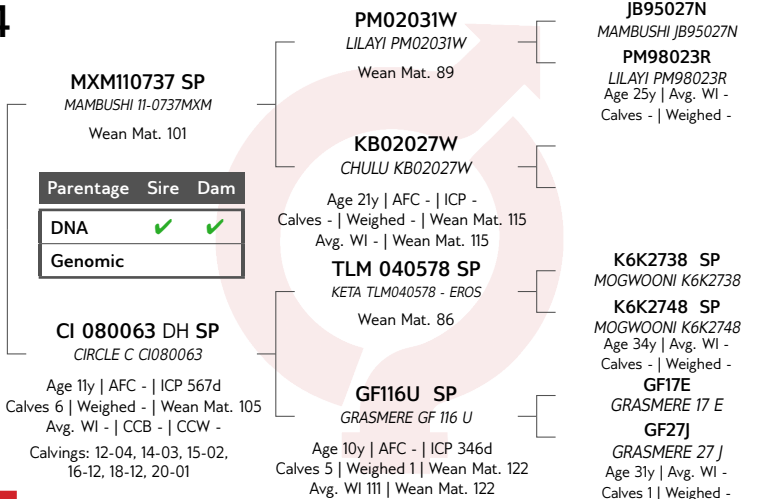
4

MXM110737 SP
MAMBUSHI 11-0737MXM
Wean Mat. 101

| Parentage | Sire | Dam |
|---|---|---|
| DNA | ✔ | ✔ |
| Genomic | | |

CI 080063 DH SP
CIRCLE C CI080063
Age 11y | AFC - | ICP 567d
Calves 6 | Weighed - | Wean Mat. 105
Avg. WI - | CCB - | CCW -
Calvings: 12-04, 14-03, 15-02, 16-12, 18-12, 20-01

PM02031W
LILAYI PM02031W
Wean Mat. 89

KB02027W
CHULU KB02027W
Age 21y | AFC - | ICP -
Calves - | Weighed - | Wean Mat. 115
Avg. WI - | Wean Mat. 115

TLM 040578 SP
KETA TLM040578 - EROS
Wean Mat. 86

GF116U SP
GRASMERE GF 116 U
Age 10y | AFC - | ICP 346d
Calves 5 | Weighed 1 | Wean Mat. 122
Avg. WI 111 | Wean Mat. 122

JB95027N
MAMBUSHI JB95027N

PM98023R
LILAYI PM98023R
Age 25y | Avg. WI -
Calves - | Weighed -

K6K2738 SP
MOGWOONI K6K2738

K6K2748 SP
MOGWOONI K6K2748
Age 34y | Avg. WI -
Calves - | Weighed -

GF17E
GRASMERE 17 E

GF27J
GRASMERE 27 J
Age 31y | Avg. WI -
Calves 1 | Weighed -